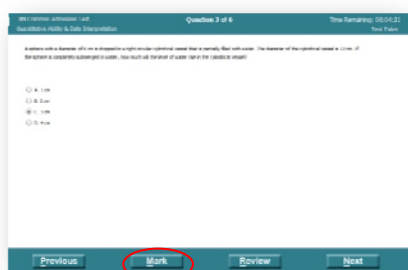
IIM Common Admission Test
Quantitative Ability & Data Interpretation

Question 3 of 6

Time Remaining: 00:04:31
Test Taker

A sphere with a diameter of 6 cm is dropped in a right circular cylindrical vessel that is partially filled with water. The diameter of the cylindrical vessel is 12 cm. If the sphere is completely submerged in water, how much will the level of water rise in the cylindrical vessel?

A. 1 cm
B. 2 cm
C. 1 cm
D. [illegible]

Previous
Mark
Review
Next